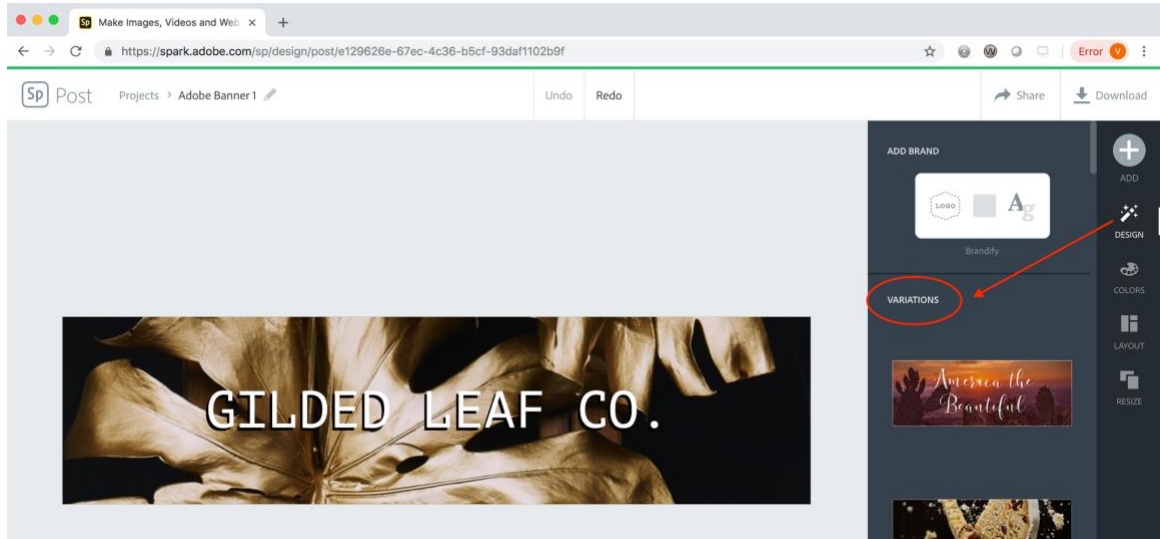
Sp Make Images, Videos and Web ×

https://spark.adobe.com/sp/design/post/e129626e-67ec-4c36-b5cf-93daf1102b9f

Error V

Sp Post Projects > Adobe Banner 1

Undo Redo

Share Download

ADD BRAND

LOGO Ag

Brandify

VARIATIONS

ADD

DESIGN

COLORS

LAYOUT

RESIZE

GILDED LEAF CO.

America the Beautiful